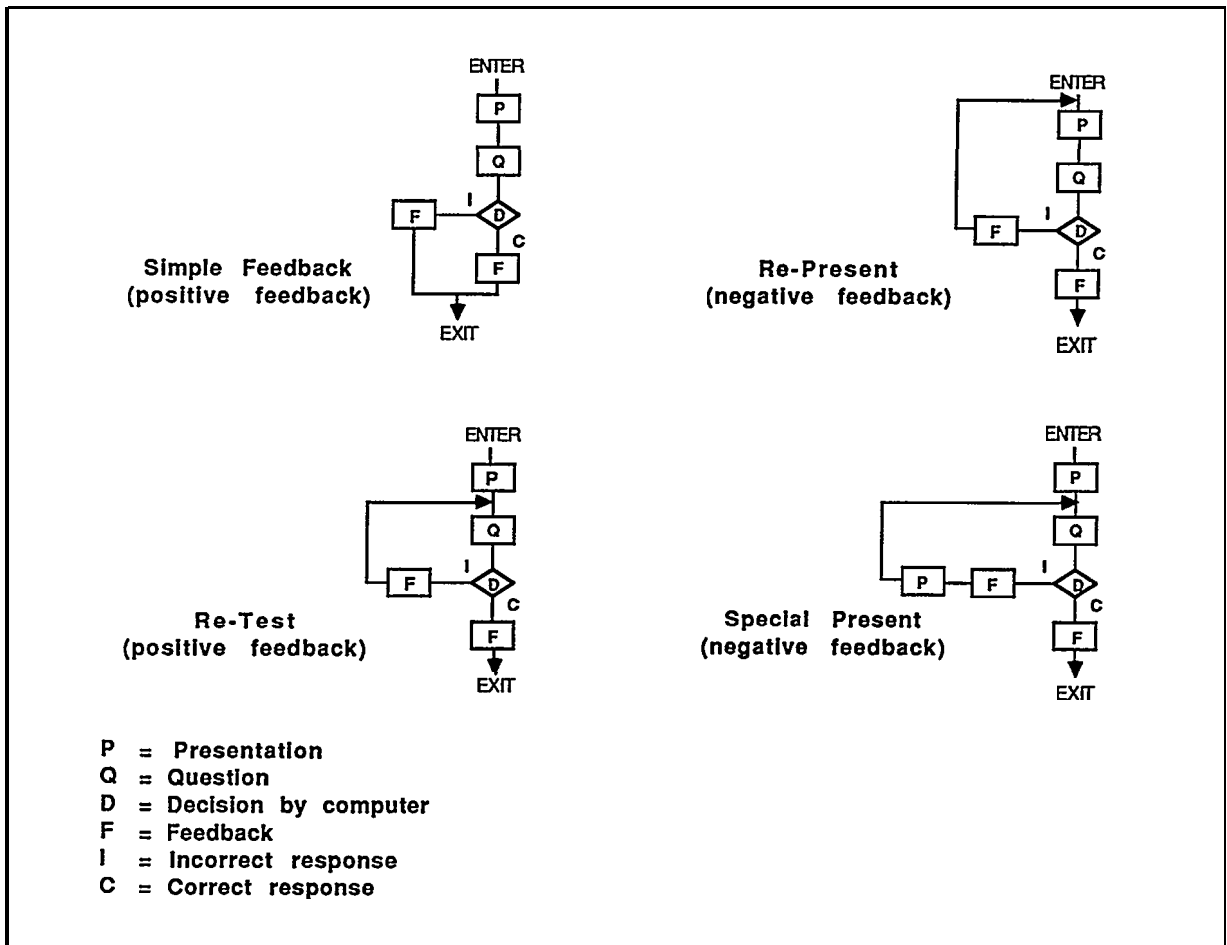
ENTER
P
Q
F
I
D
C
F
EXIT
Simple Feedback (positive feedback)

ENTER
P
Q
F
I
D
C
F
EXIT
Re-Present (negative feedback)

ENTER
P
Q
F
I
D
C
F
EXIT
Re-Test (positive feedback)

ENTER
P
Q
P
F
I
D
C
F
EXIT
Special Present (negative feedback)

P = Presentation
Q = Question
D = Decision by computer
F = Feedback
I = Incorrect response
C = Correct response